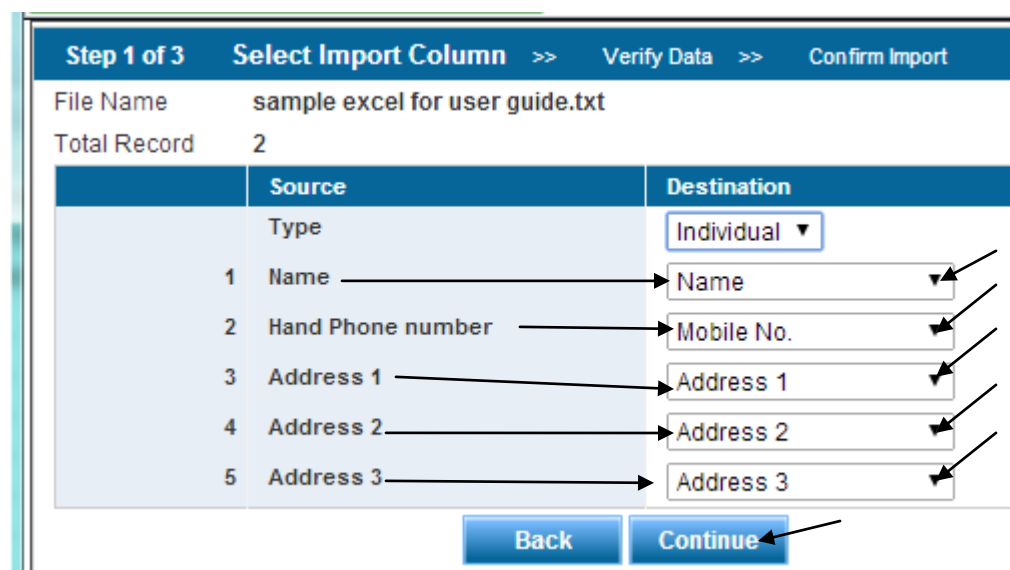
Step 1 of 3 Select Import Column >> Verify Data >> Confirm Import

File Name sample excel for user guide.txt

Total Record 2

| | Source | Destination |
|---|---|---|
| | Type | Individual |
| 1 | Name | Name |
| 2 | Hand Phone number | Mobile No. |
| 3 | Address 1 | Address 1 |
| 4 | Address 2 | Address 2 |
| 5 | Address 3 | Address 3 |

Back Continue